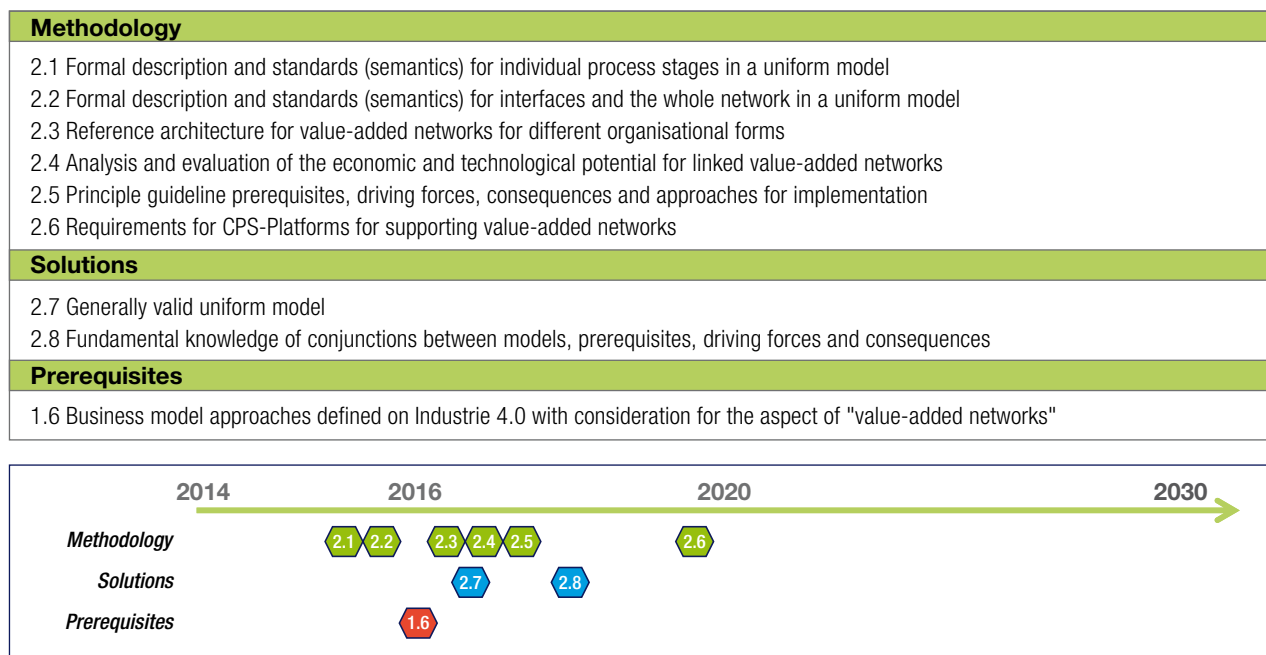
Methodology

2.1 Formal description and standards (semantics) for individual process stages in a uniform model
2.2 Formal description and standards (semantics) for interfaces and the whole network in a uniform model
2.3 Reference architecture for value-added networks for different organisational forms
2.4 Analysis and evaluation of the economic and technological potential for linked value-added networks
2.5 Principle guideline prerequisites, driving forces, consequences and approaches for implementation
2.6 Requirements for CPS-Platforms for supporting value-added networks

Solutions

2.7 Generally valid uniform model
2.8 Fundamental knowledge of conjunctions between models, prerequisites, driving forces and consequences

Prerequisites

1.6 Business model approaches defined on Industrie 4.0 with consideration for the aspect of "value-added networks"

2014 2016 2020 2030

Methodology 2.1 2.2 2.3 2.4 2.5 2.6

Solutions 2.7 2.8

Prerequisites 1.6